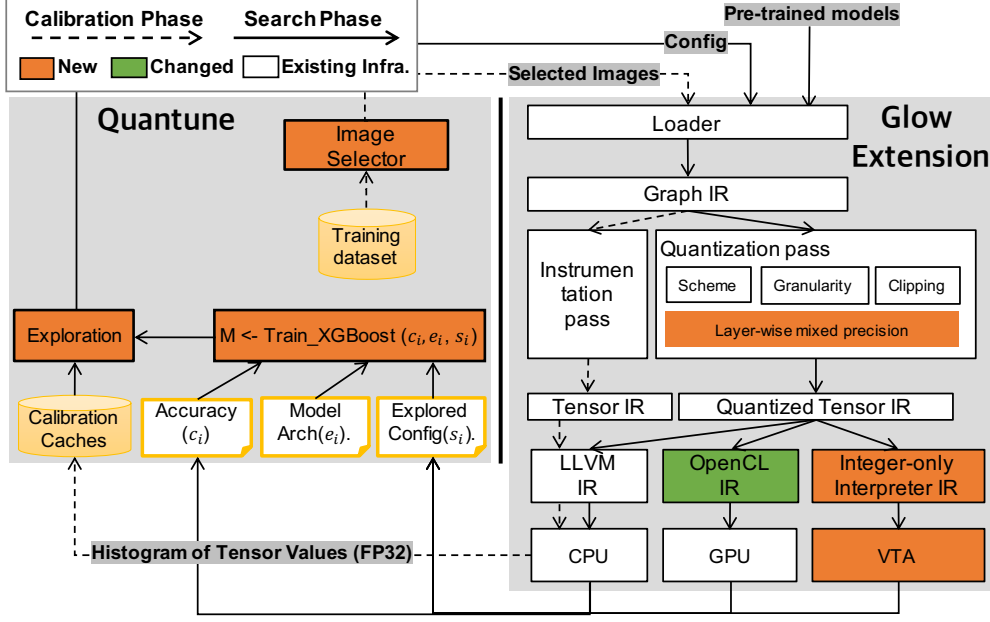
Calibration Phase
Search Phase
New
Changed
Existing Infra.

Pre-trained models
Config
Selected Images

Quantune

Image Selector

Training dataset

Exploration

M <- Train_XGBoost ($c_i, e_i, s_i$)

Calibration Caches

Accuracy ($c_i$)

Model Arch($e_i$).

Explored Config($s_i$).

Glow Extension

Loader

Graph IR

Instrumentation pass

Quantization pass

Scheme

Granularity

Clipping

Layer-wise mixed precision

Tensor IR

Quantized Tensor IR

LLVM IR

OpenCL IR

Integer-only Interpreter IR

CPU

GPU

VTA

Histogram of Tensor Values (FP32)